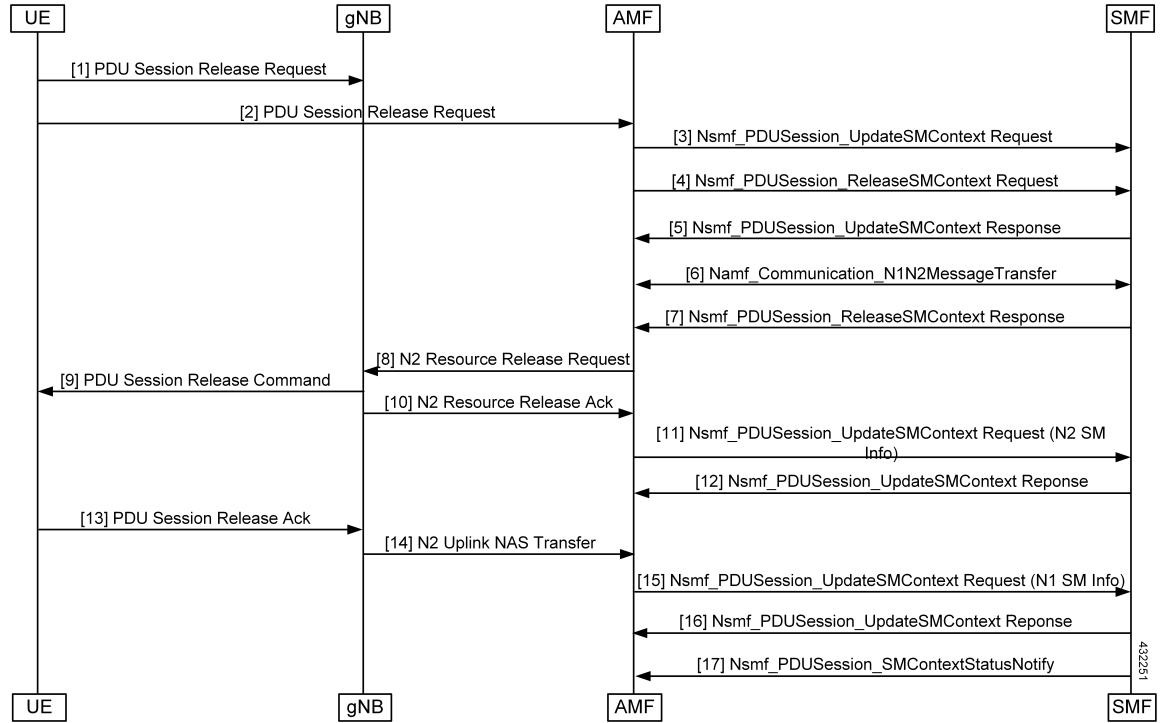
UE gNB AMF SMF

[1] PDU Session Release Request

[2] PDU Session Release Request

[3] Nsmf_PDUSession_UpdateSMContext Request

[4] Nsmf_PDUSession_ReleaseSMContext Request

[5] Nsmf_PDUSession_UpdateSMContext Response

[6] Namf_Communication_N1N2MessageTransfer

[7] Nsmf_PDUSession_ReleaseSMContext Response

[8] N2 Resource Release Request

[9] PDU Session Release Command

[10] N2 Resource Release Ack

[11] Nsmf_PDUSession_UpdateSMContext Request (N2 SM Info)

[12] Nsmf_PDUSession_UpdateSMContext Reponse

[13] PDU Session Release Ack

[14] N2 Uplink NAS Transfer

[15] Nsmf_PDUSession_UpdateSMContext Request (N1 SM Info)

[16] Nsmf_PDUSession_UpdateSMContext Reponse

[17] Nsmf_PDUSession_SMContextStatusNotify

432251

UE gNB AMF SMF